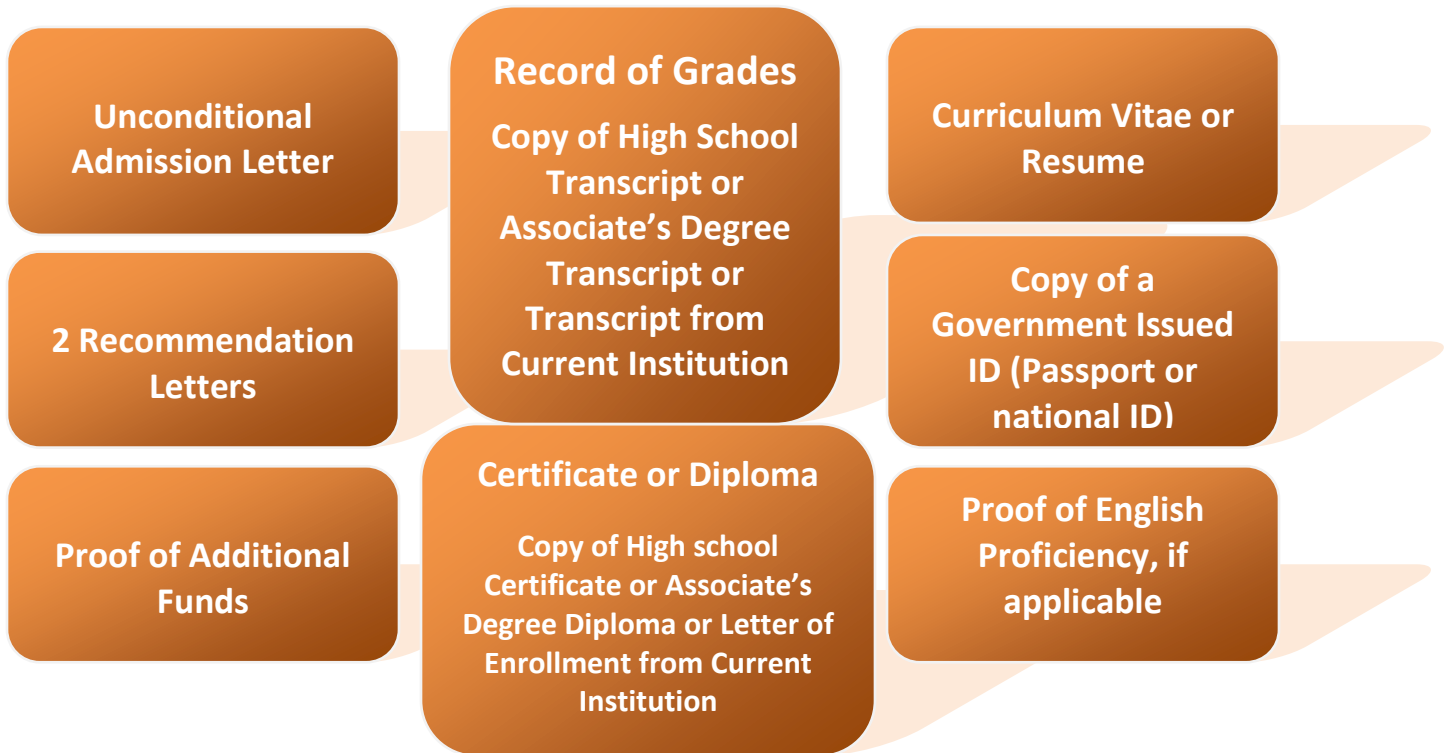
Unconditional Admission Letter

Record of Grades

Copy of High School Transcript or Associate’s Degree Transcript or Transcript from Current Institution

Curriculum Vitae or Resume

2 Recommendation Letters

Copy of a Government Issued ID (Passport or national ID)

Proof of Additional Funds

Certificate or Diploma

Copy of High school Certificate or Associate’s Degree Diploma or Letter of Enrollment from Current Institution

Proof of English Proficiency, if applicable